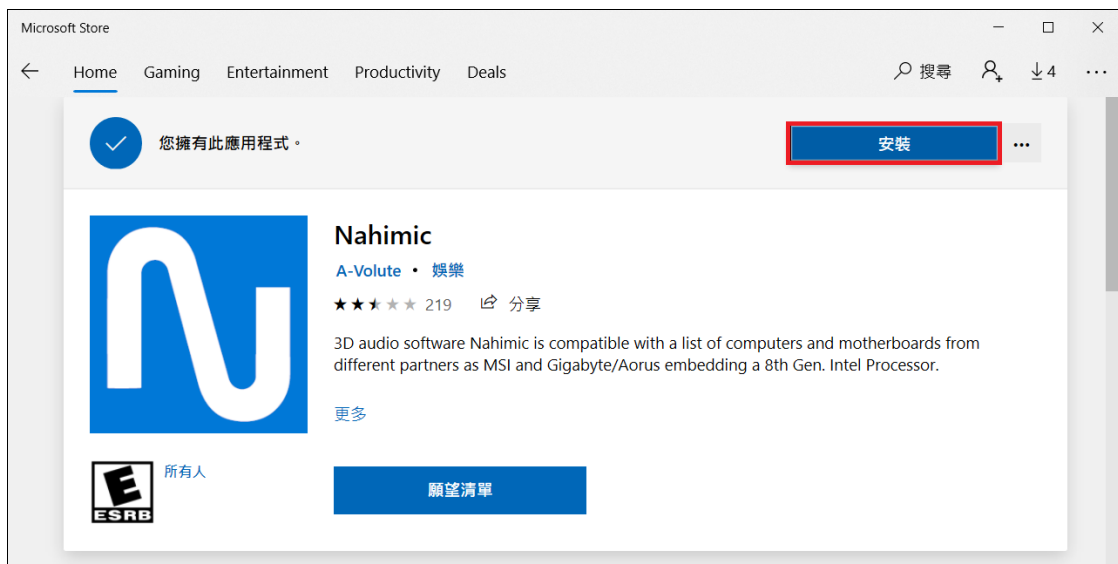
Microsoft Store

Home Gaming Entertainment Productivity Deals

搜尋 4 ...

您擁有此應用程式。

安裝

...

Nahimic

A-Volute • 娛樂

★★★★★ 219 分享

3D audio software Nahimic is compatible with a list of computers and motherboards from different partners as MSI and Gigabyte/Aorus embedding a 8th Gen. Intel Processor.

更多

E
ESRB

所有人

願望清單